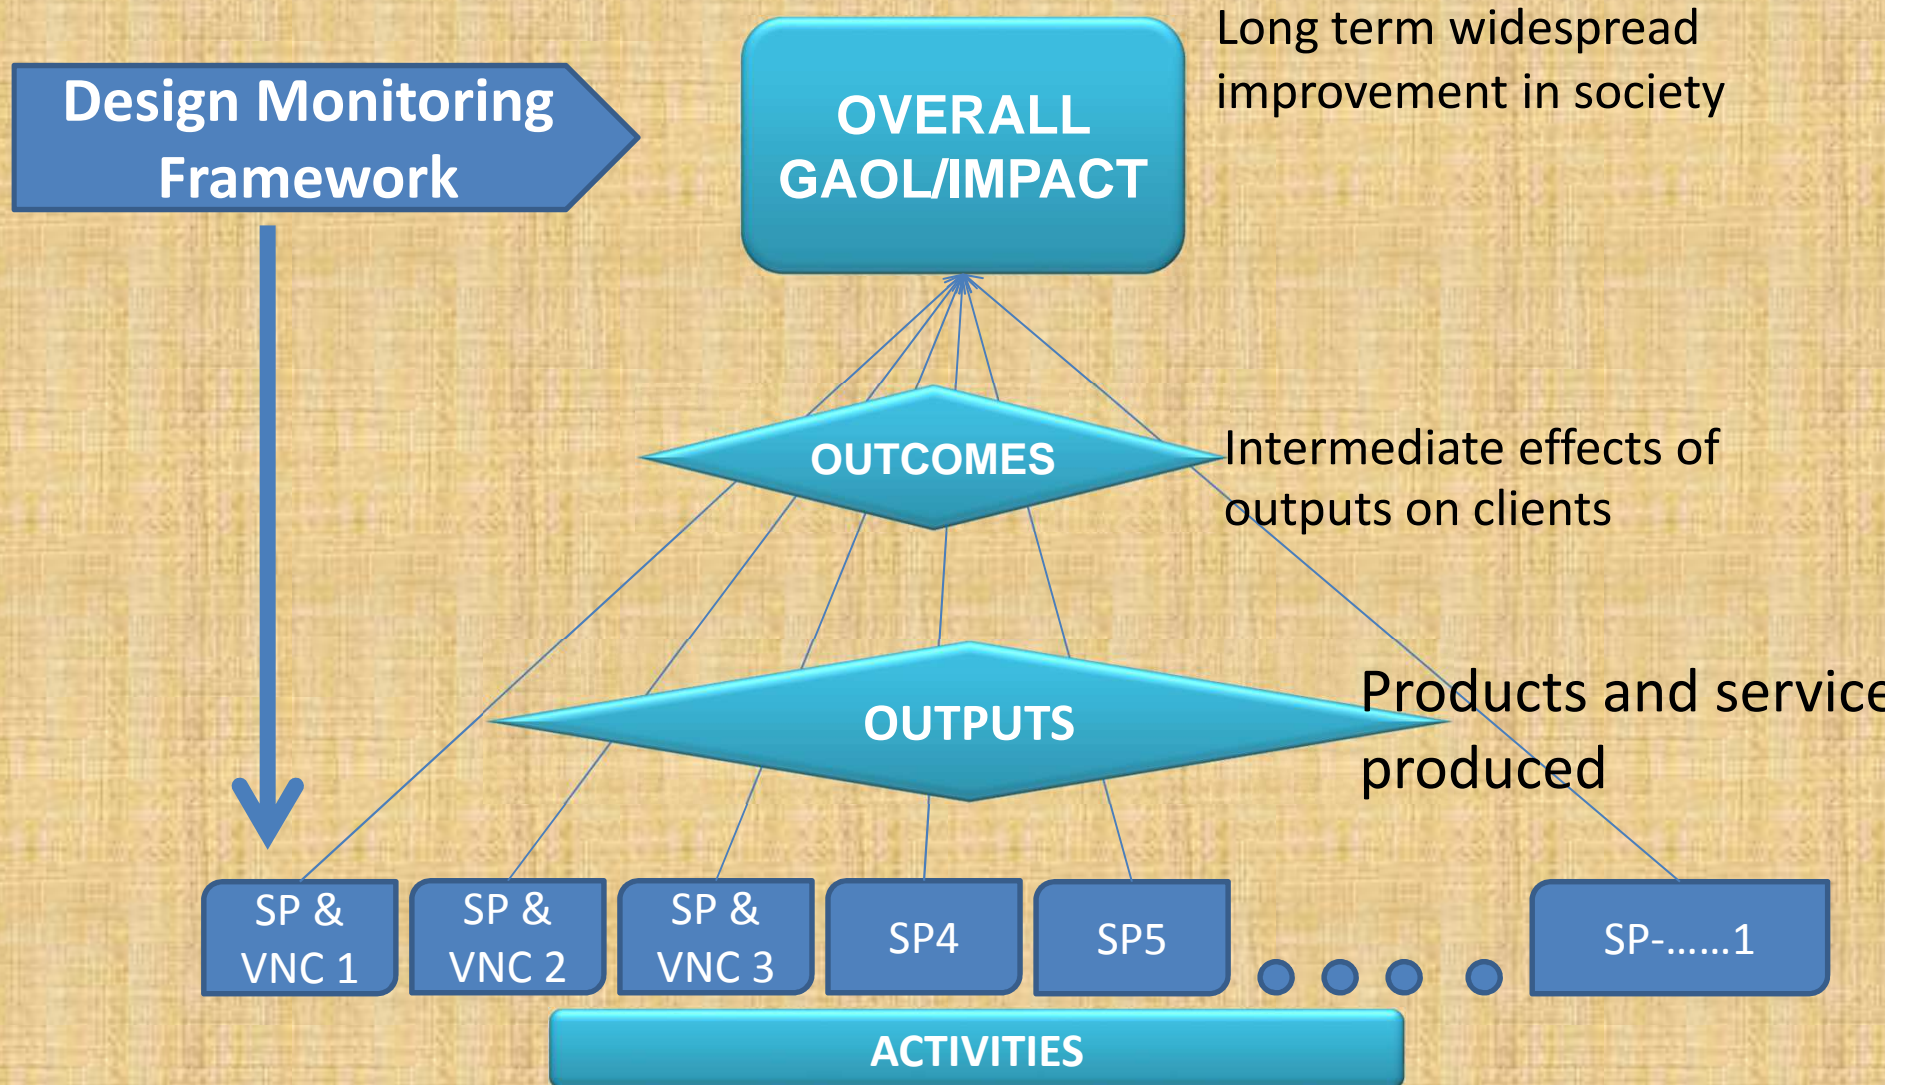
Design Monitoring Framework

OVERALL GAOL/IMPACT

Long term widespread improvement in society

OUTCOMES

Intermediate effects of outputs on clients

OUTPUTS

Products and service produced

SP & VNC 1

SP & VNC 2

SP & VNC 3

SP4

SP5

SP-……1

ACTIVITIES